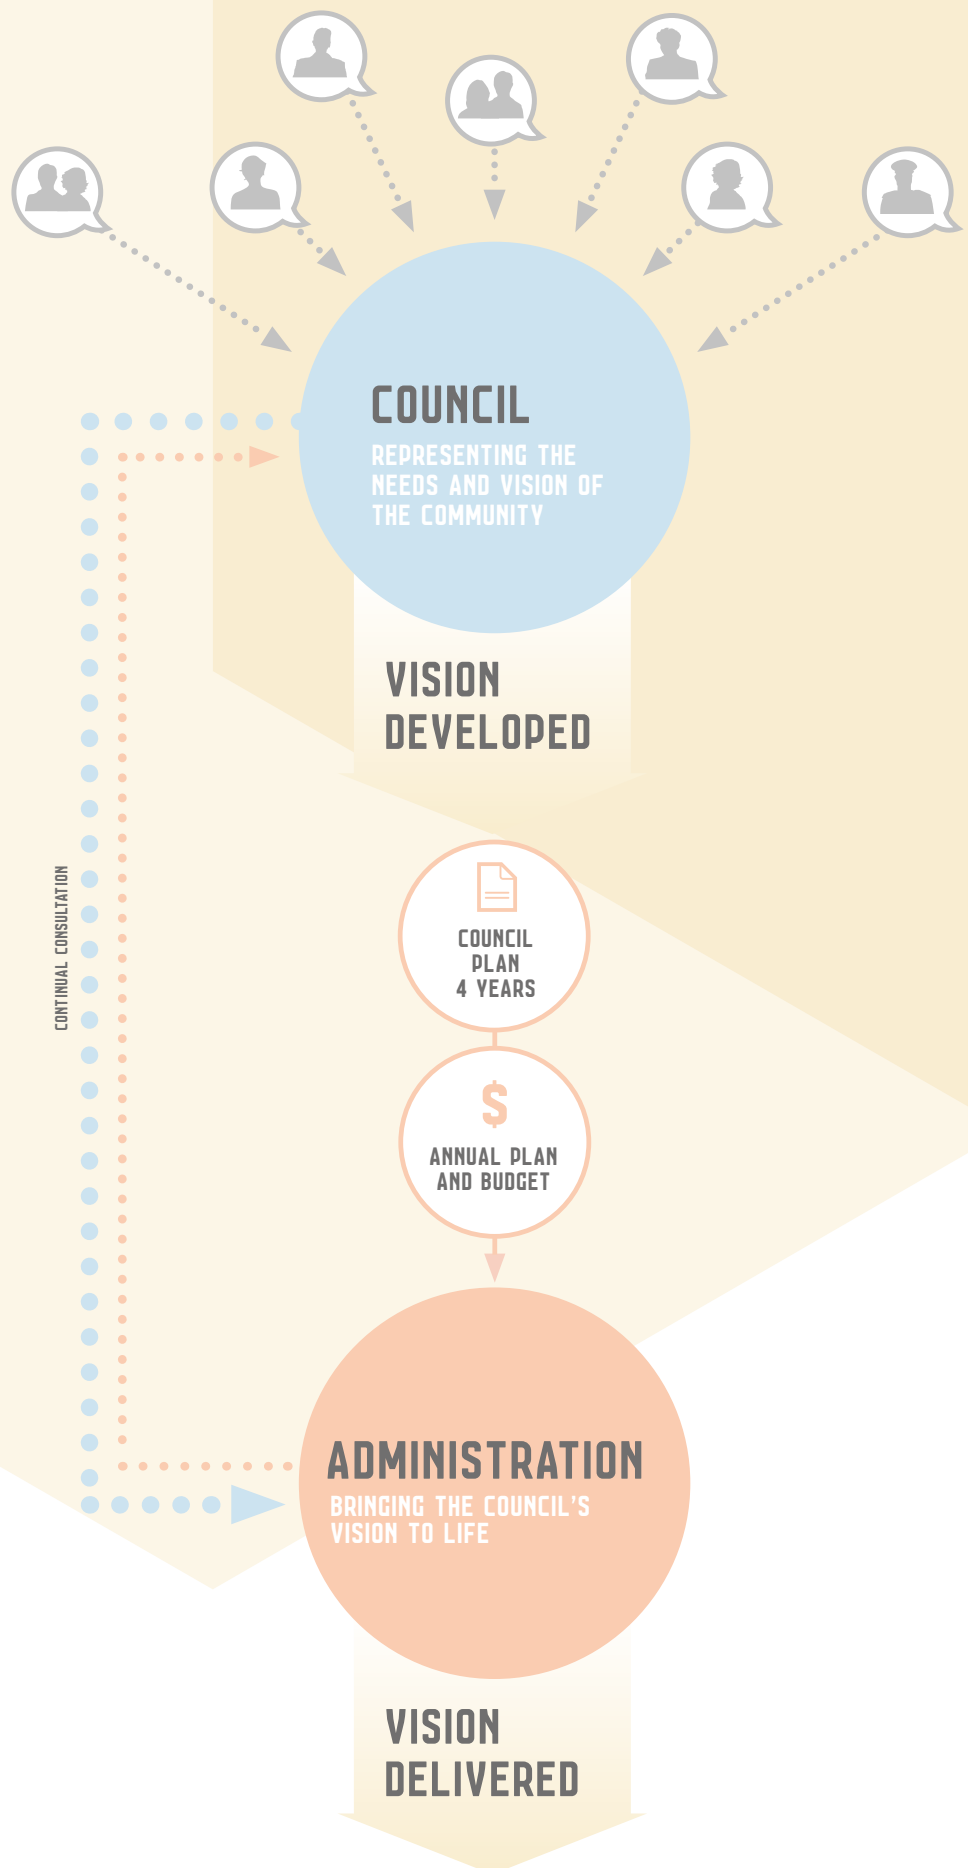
COUNCIL
REPRESENTING THE NEEDS AND VISION OF THE COMMUNITY

VISION DEVELOPED

CONTINUAL CONSULTATION

COUNCIL PLAN 4 YEARS

$

ANNUAL PLAN AND BUDGET

ADMINISTRATION
BRINGING THE COUNCIL'S VISION TO LIFE

VISION DELIVERED